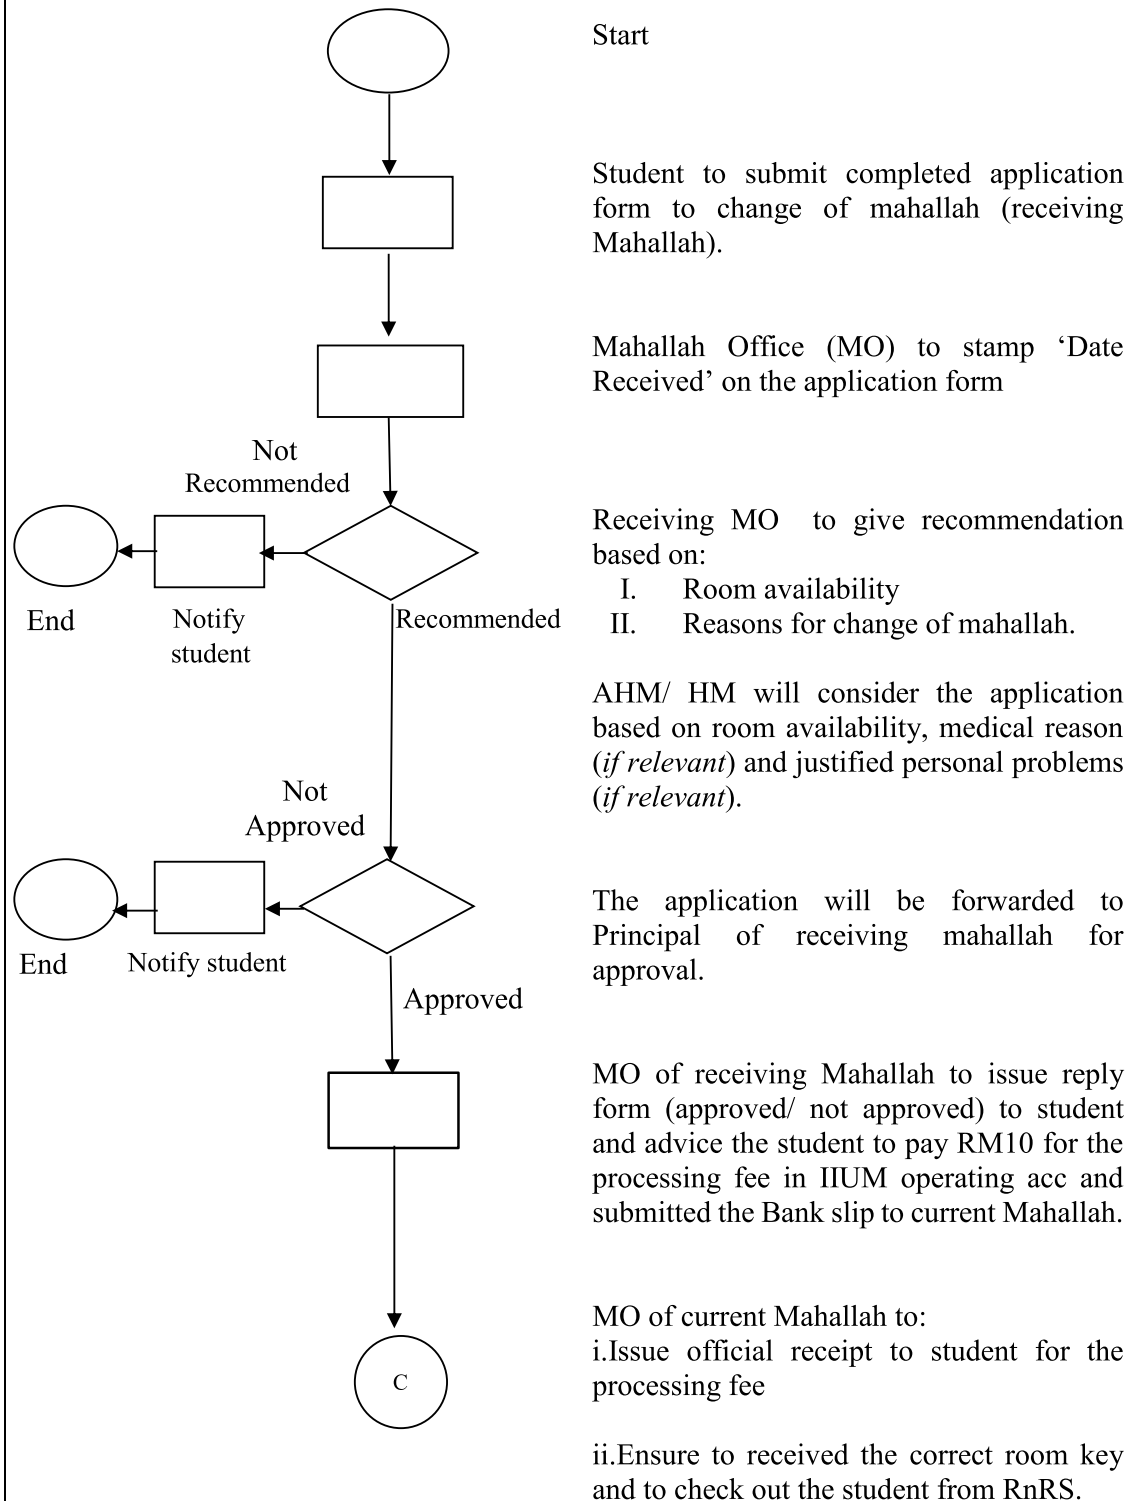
Start

Student to submit completed application form to change of mahallah (receiving Mahallah).

Mahallah Office (MO) to stamp 'Date Received' on the application form

Not Recommended

End

Notify student

Recommended

Receiving MO to give recommendation based on:
I. Room availability
II. Reasons for change of mahallah.

AHM/ HM will consider the application based on room availability, medical reason (*if relevant*) and justified personal problems (*if relevant*).

Not Approved

End

Notify student

Approved

The application will be forwarded to Principal of receiving mahallah for approval.

MO of receiving Mahallah to issue reply form (approved/ not approved) to student and advice the student to pay RM10 for the processing fee in IIUM operating acc and submitted the Bank slip to current Mahallah.

C

MO of current Mahallah to:
i.Issue official receipt to student for the processing fee

ii.Ensure to received the correct room key and to check out the student from RnRS.